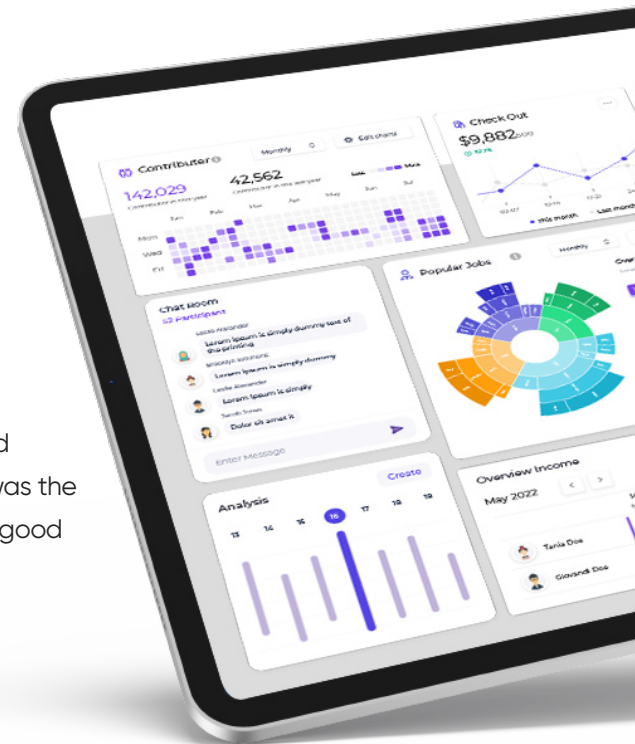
d
was the
good

Contributer
Monthly
Edit chart
142,029
Contributor in this year
42,562
Contributor in the last year
Less
More
Jan
Feb
Mar
Apr
May
Jun
Jul
Mon
Wed
Fri

Check Out
$9,882.00
This month
Last month

Popular Jobs
Monthly

Chat Room
52 Participant
Leslie Alexander
Lorem Ipsum is simply dummy text of the printing
Savannah Nguyen
Lorem Ipsum is simply dummy
Leslie Alexander
Lorem Ipsum is simply
Sarah Swan
Dolor sit amet it
Enter Message

Analysis
Create
13
14
15
16
17
18
19

Overview Income
May 2022
Tania Doe
Giovandi Doe